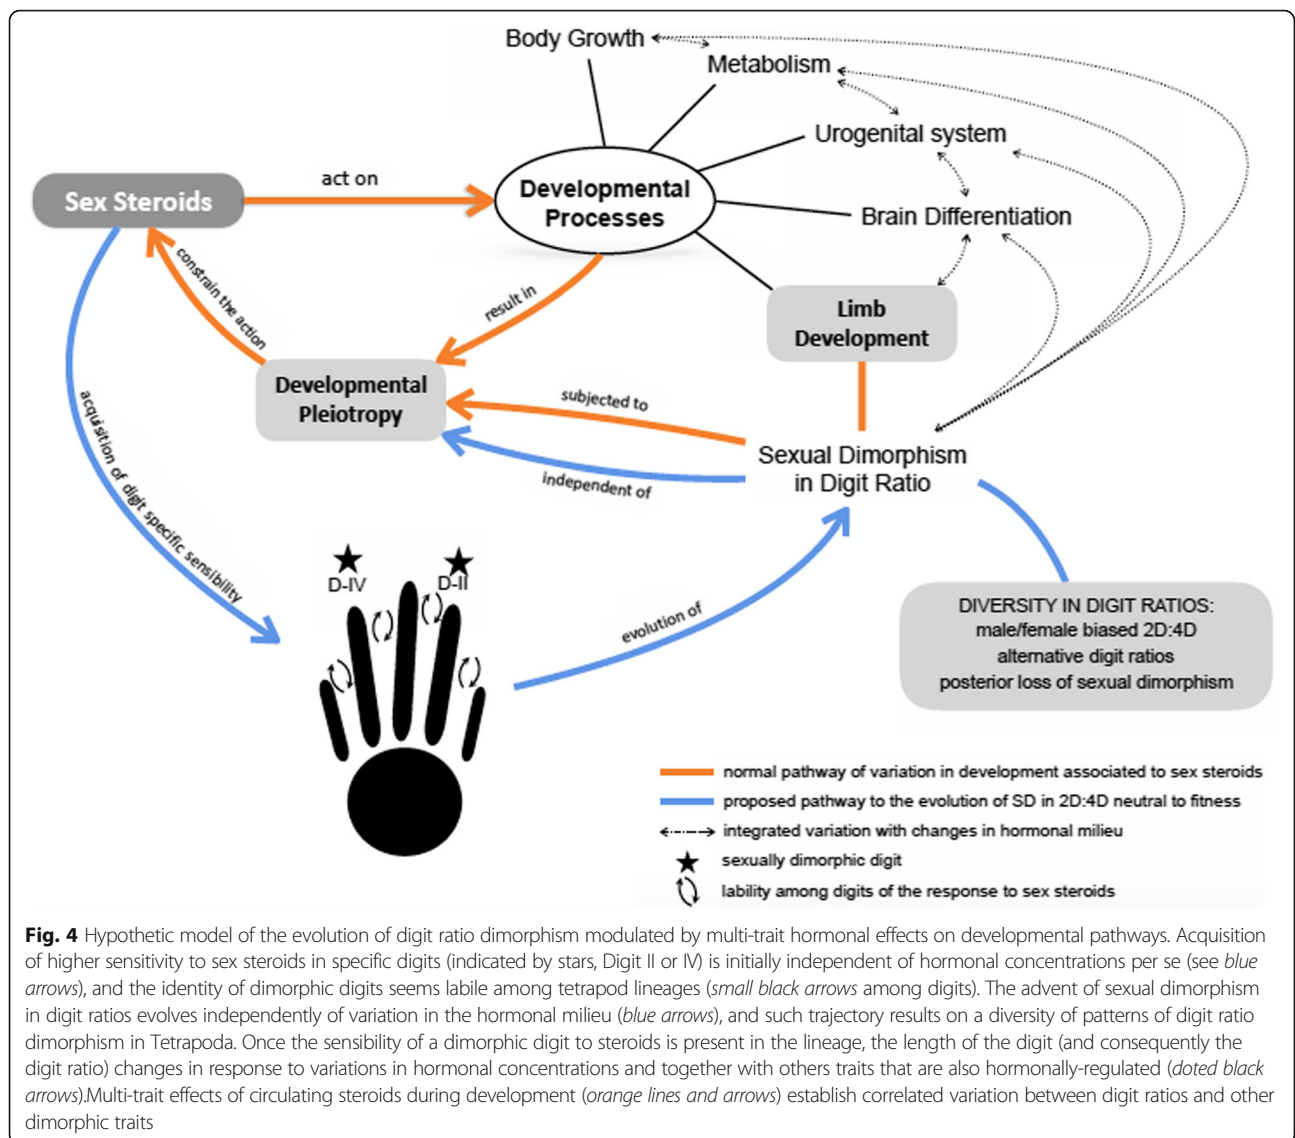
Body Growth

Metabolism

Urogenital system

Brain Differentiation

Sex Steroids

act on

Developmental Processes

constrain the action

result in

Limb Development

Developmental Pleiotropy

subjected to

independent of

Sexual Dimorphism in Digit Ratio

acquisition of digit specific sensibility

D-IV

D-II

evolution of

DIVERSITY IN DIGIT RATIOS:
male/female biased 2D:4D
alternative digit ratios
posterior loss of sexual dimorphism

normal pathway of variation in development associated to sex steroids

proposed pathway to the evolution of SD in 2D:4D neutral to fitness

integrated variation with changes in hormonal milieu

sexually dimorphic digit

lability among digits of the response to sex steroids

**Fig. 4** Hypothetic model of the evolution of digit ratio dimorphism modulated by multi-trait hormonal effects on developmental pathways. Acquisition of higher sensitivity to sex steroids in specific digits (indicated by stars, Digit II or IV) is initially independent of hormonal concentrations per se (see *blue arrows*), and the identity of dimorphic digits seems labile among tetrapod lineages (*small black arrows* among digits). The advent of sexual dimorphism in digit ratios evolves independently of variation in the hormonal milieu (*blue arrows*), and such trajectory results on a diversity of patterns of digit ratio dimorphism in Tetrapoda. Once the sensibility of a dimorphic digit to steroids is present in the lineage, the length of the digit (and consequently the digit ratio) changes in response to variations in hormonal concentrations and together with others traits that are also hormonally-regulated (*doted black arrows*).Multi-trait effects of circulating steroids during development (*orange lines and arrows*) establish correlated variation between digit ratios and other dimorphic traits